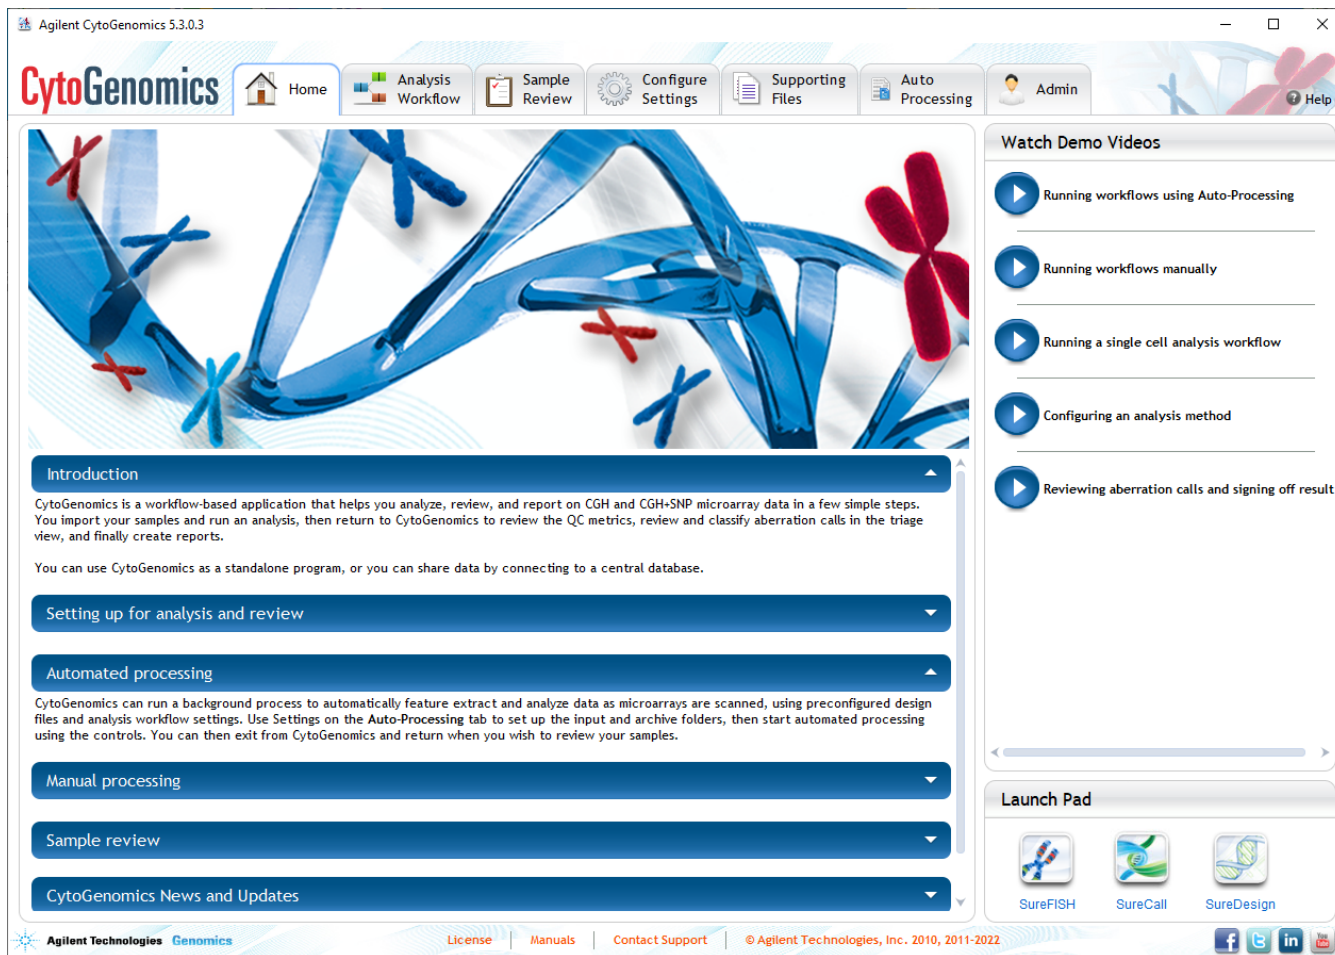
Agilent CytoGenomics 5.3.0.3

CytoGenomics

Home | Analysis Workflow | Sample Review | Configure Settings | Supporting Files | Auto Processing | Admin

Help

Introduction

CytoGenomics is a workflow-based application that helps you analyze, review, and report on CGH and CGH+SNP microarray data in a few simple steps. You import your samples and run an analysis, then return to CytoGenomics to review the QC metrics, review and classify aberration calls in the triage view, and finally create reports.

You can use CytoGenomics as a standalone program, or you can share data by connecting to a central database.

Setting up for analysis and review

Automated processing

CytoGenomics can run a background process to automatically feature extract and analyze data as microarrays are scanned, using preconfigured design files and analysis workflow settings. Use Settings on the Auto-Processing tab to set up the input and archive folders, then start automated processing using the controls. You can then exit from CytoGenomics and return when you wish to review your samples.

Manual processing

Sample review

CytoGenomics News and Updates

Watch Demo Videos

Running workflows using Auto-Processing

Running workflows manually

Running a single cell analysis workflow

Configuring an analysis method

Reviewing aberration calls and signing off result

Launch Pad

SureFISH

SureCall

SureDesign

Agilent Technologies Genomics

License | Manuals | Contact Support | © Agilent Technologies, Inc. 2010, 2011-2022